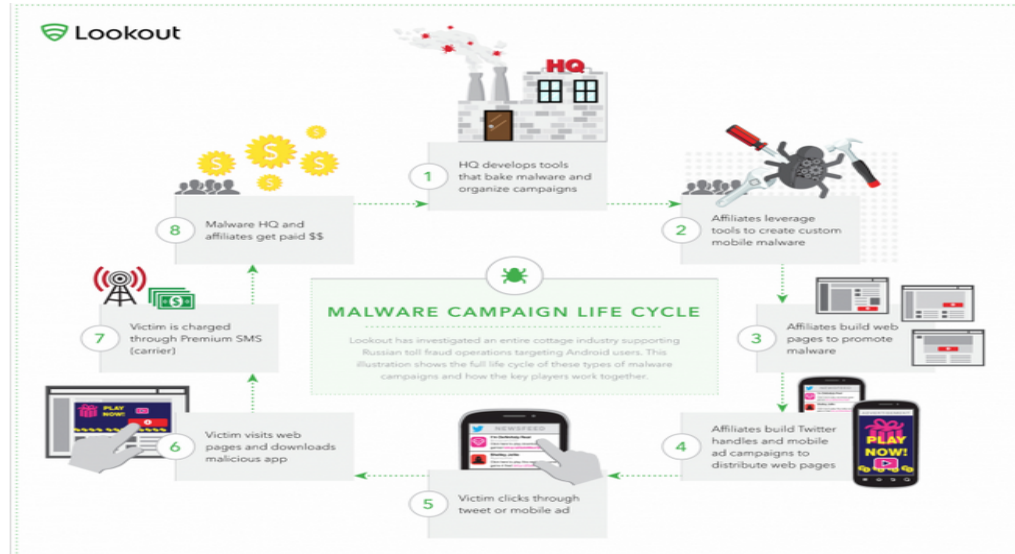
Lookout

HQ

1 HQ develops tools that bake malware and organize campaigns

2 Affiliates leverage tools to create custom mobile malware

3 Affiliates build web pages to promote malware

4 Affiliates build Twitter handles and mobile ad campaigns to distribute web pages

PLAY NOW!

5 Victim clicks through tweet or mobile ad

NEWSFEED

6 Victim visits web pages and downloads malicious app

PLAY NOW!

7 Victim is charged through Premium SMS (carrier)

8 Malware HQ and affiliates get paid $$

MALWARE CAMPAIGN LIFE CYCLE

Lookout has investigated an entire cottage industry supporting Russian toll fraud operations targeting Android users. This illustration shows the full life cycle of these types of malware campaigns and how the key players work together.